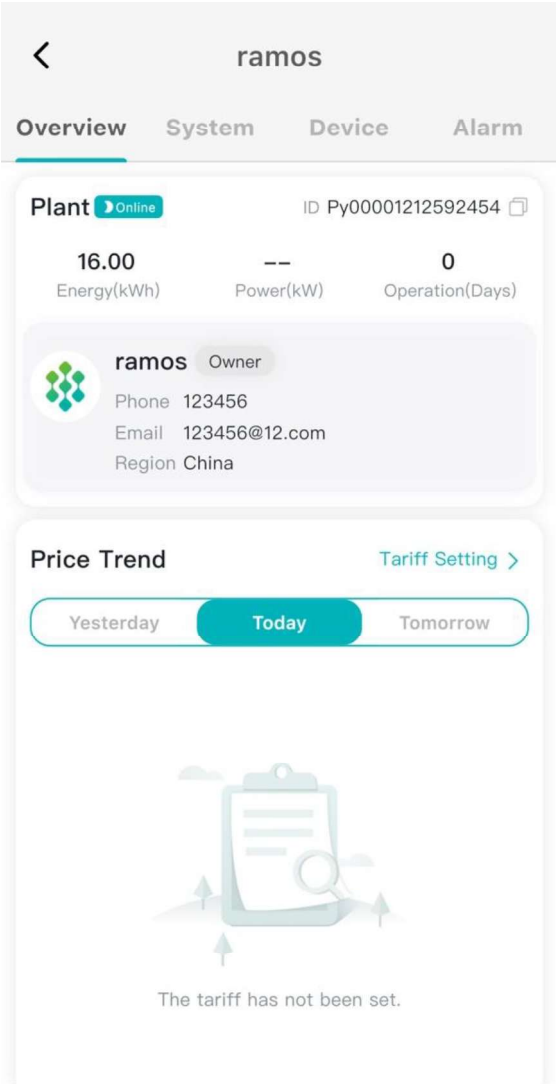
ramos

Overview System Device Alarm

Plant Online ID Py00001212592454

16.00 Energy(kWh)
-- Power(kW)
0 Operation(Days)

ramos Owner
Phone 123456
Email 123456@12.com
Region China

Price Trend Tariff Setting >

Yesterday Today Tomorrow

The tariff has not been set.